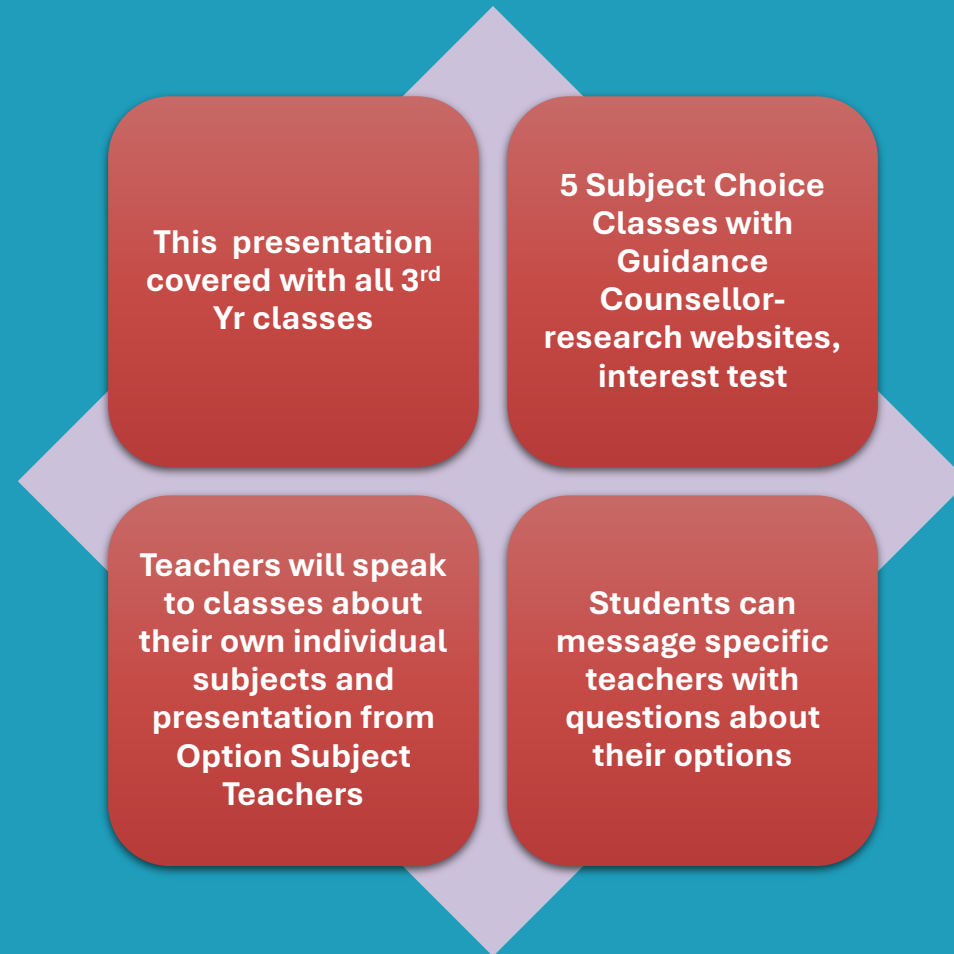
This  presentation covered with all 3$^{rd}$ Yr classes

5 Subject Choice Classes with Guidance Counsellor- research websites, interest test

Teachers will speak to classes about their own individual subjects and presentation from Option Subject Teachers

Students can message specific teachers with questions about their options